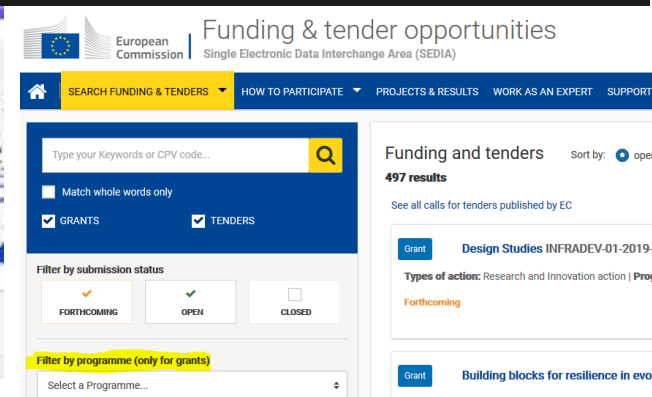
European Commission

Funding & tender opportunities
Single Electronic Data Interchange Area (SEDIA)

SEARCH FUNDING & TENDERS
HOW TO PARTICIPATE
PROJECTS & RESULTS
WORK AS AN EXPERT
SUPPORT

Type your Keywords or CPV code...

Match whole words only

GRANTS
TENDERS

Filter by submission status

FORTHCOMING
OPEN
CLOSED

Filter by programme (only for grants)

Select a Programme...

Funding and tenders
Sort by: ope
497 results

See all calls for tenders published by EC

Grant
Design Studies INFRADEV-01-2019-
Types of action: Research and Innovation action | Pro
Forthcoming

Grant
Building blocks for resilience in evo